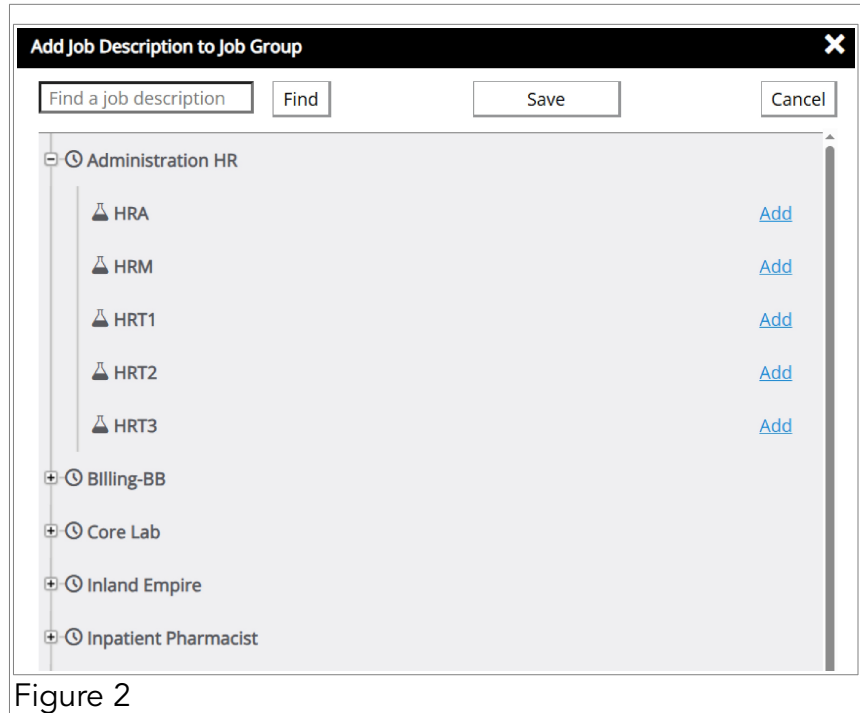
Add Job Description to Job Group

Find a job description

Find

Save

Cancel

Administration HR

HRA Add

HRM Add

HRT1 Add

HRT2 Add

HRT3 Add

BIlling-BB

Core Lab

Inland Empire

Inpatient Pharmacist

Figure 2